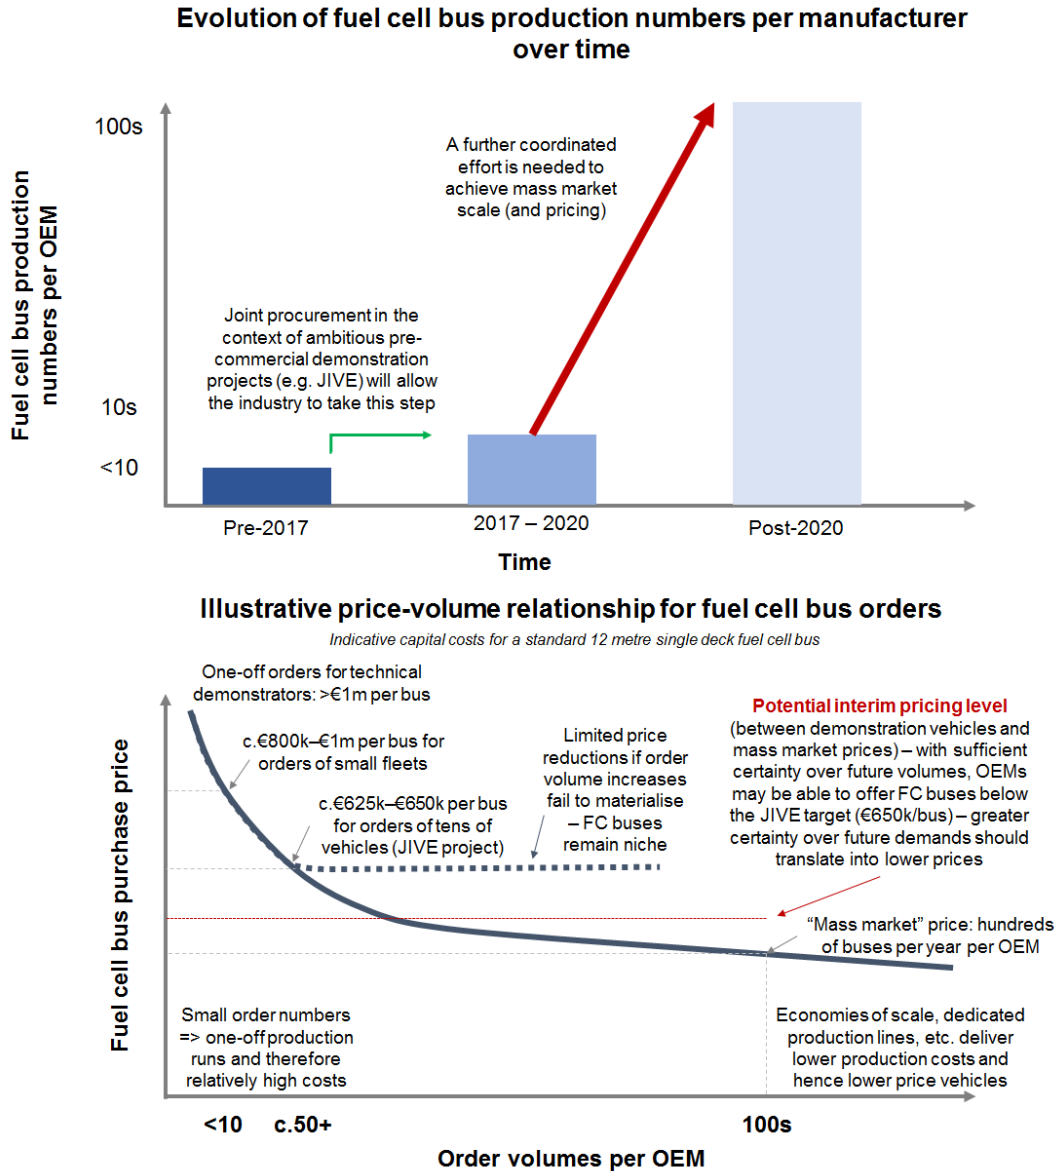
Evolution of fuel cell bus production numbers per manufacturer over time

Fuel cell bus production numbers per OEM

100s

10s

<10

A further coordinated effort is needed to achieve mass market scale (and pricing)

Joint procurement in the context of ambitious pre-commercial demonstration projects (e.g. JIVE) will allow the industry to take this step

Pre-2017

2017 – 2020

Post-2020

Time

Illustrative price-volume relationship for fuel cell bus orders

Indicative capital costs for a standard 12 metre single deck fuel cell bus

Fuel cell bus purchase price

One-off orders for technical demonstrators: >€1m per bus

c.€800k–€1m per bus for orders of small fleets

c.€625k–€650k per bus for orders of tens of vehicles (JIVE project)

Limited price reductions if order volume increases fail to materialise – FC buses remain niche

Potential interim pricing level (between demonstration vehicles and mass market prices) – with sufficient certainty over future volumes, OEMs may be able to offer FC buses below the JIVE target (€650k/bus) – greater certainty over future demands should translate into lower prices

"Mass market" price: hundreds of buses per year per OEM

Small order numbers => one-off production runs and therefore relatively high costs

Economies of scale, dedicated production lines, etc. deliver lower production costs and hence lower price vehicles

<10

c.50+

100s

Order volumes per OEM